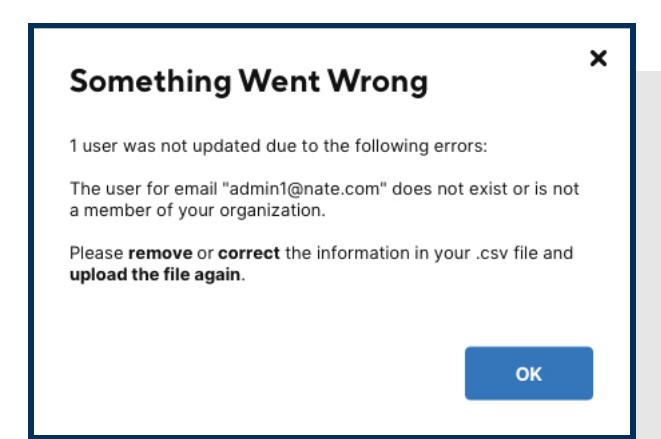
Something Went Wrong

×

1 user was not updated due to the following errors:

The user for email "admin1@nate.com" does not exist or is not a member of your organization.

Please **remove** or **correct** the information in your .csv file and **upload the file again**.

OK